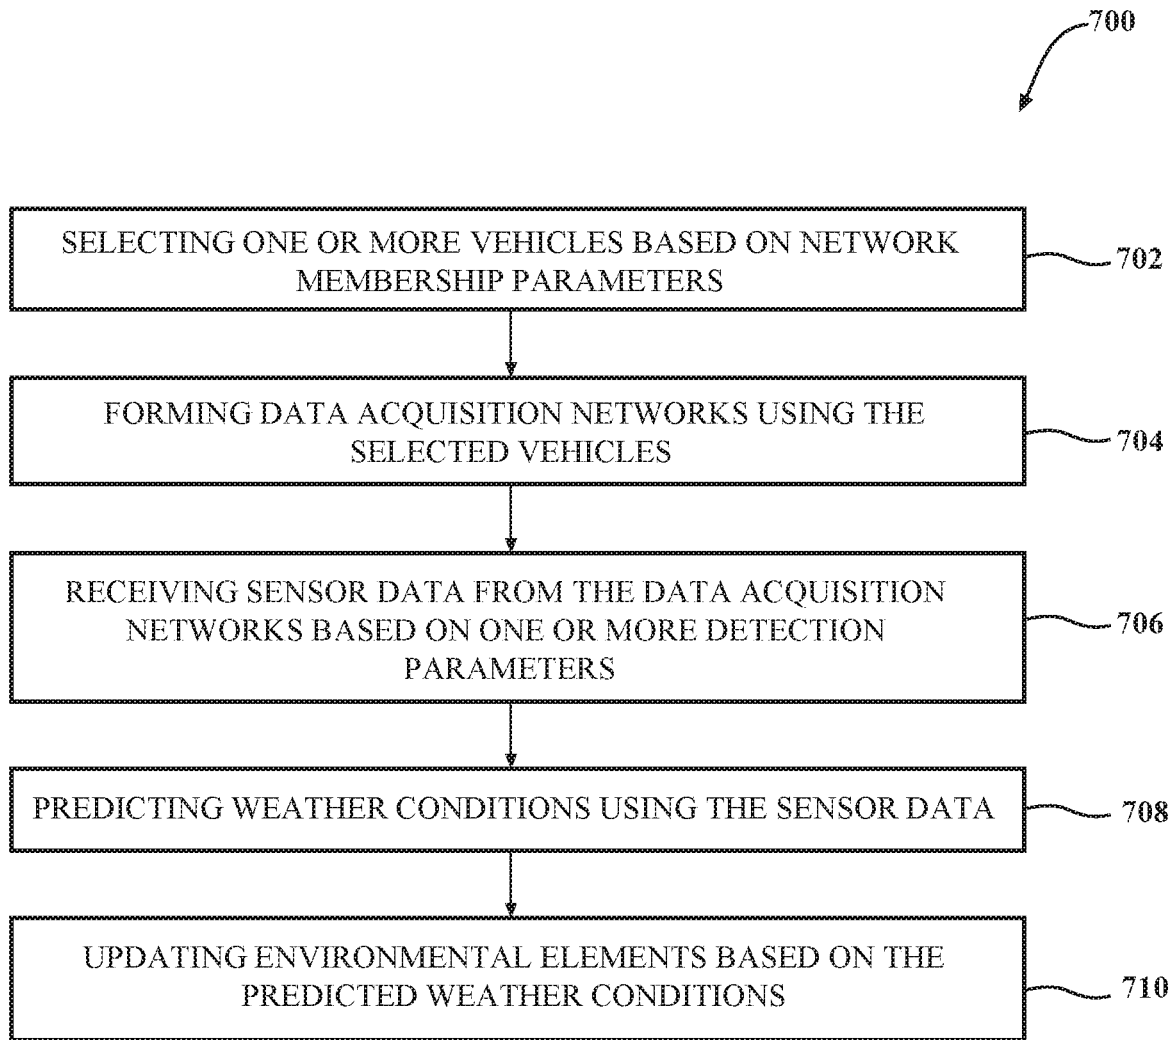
700

SELECTING ONE OR MORE VEHICLES BASED ON NETWORK MEMBERSHIP PARAMETERS

702

FORMING DATA ACQUISITION NETWORKS USING THE SELECTED VEHICLES

704

RECEIVING SENSOR DATA FROM THE DATA ACQUISITION NETWORKS BASED ON ONE OR MORE DETECTION PARAMETERS

706

PREDICTING WEATHER CONDITIONS USING THE SENSOR DATA

708

UPDATING ENVIRONMENTAL ELEMENTS BASED ON THE PREDICTED WEATHER CONDITIONS

710